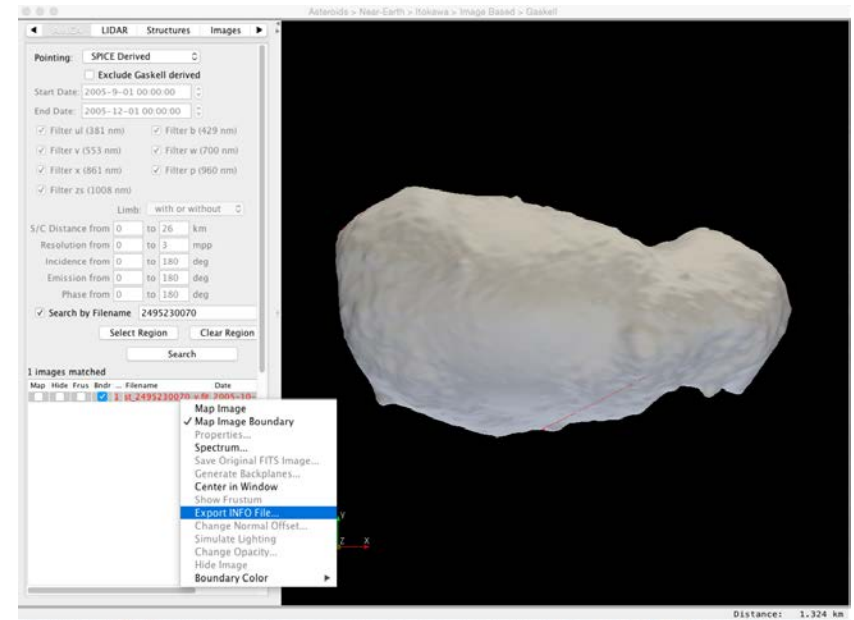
Asteroids > Near-Earth > Itokawa > Image Based > Gaskell

AMICA LIDAR Structures Images

Pointing: SPICE Derived
Exclude Gaskell derived
Start Date: 2005-9-01 00:00:00
End Date: 2005-12-01 00:00:00
Filter ul (381 nm) Filter b (429 nm)
Filter v (553 nm) Filter w (700 nm)
Filter x (861 nm) Filter p (960 nm)
Filter zs (1008 nm)
Limb: with or without
S/C Distance from 0 to 26 km
Resolution from 0 to 3 mpp
Incidence from 0 to 180 deg
Emission from 0 to 180 deg
Phase from 0 to 180 deg
✓ Search by Filename 2495230070
Select Region Clear Region
Search

1 images matched
Map Hide Frus Bndr ... Filename Date
1: st_2495230070_v fit 2005-10-

Map Image
✓ Map Image Boundary
Properties...
Spectrum...
Save Original FITS Image...
Generate Backplanes...
Center in Window
Show Frustum
Export INFO File...
Change Normal Offset...
Simulate Lighting
Change Opacity...
Hide Image
Boundary Color

Y
Z X

Distance: 1.324 km